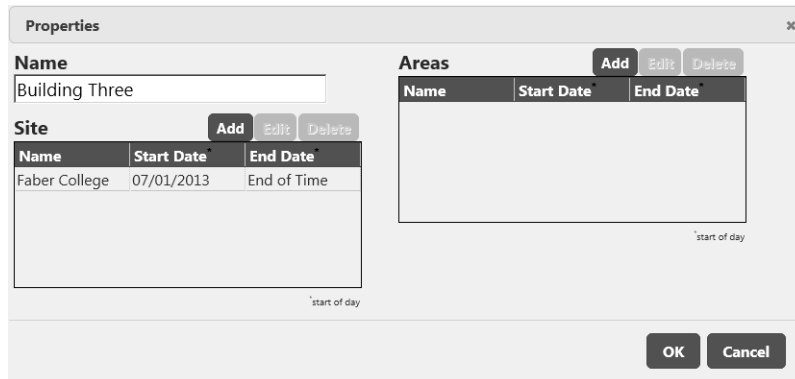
Properties

×

Name

Building Three

Site

Add Edit Delete

| Name | Start Date* | End Date* |
|---|---|---|
| Faber College | 07/01/2013 | End of Time |

*start of day

Areas

Add Edit Delete

| Name | Start Date* | End Date* |
|---|---|---|

*start of day

OK Cancel